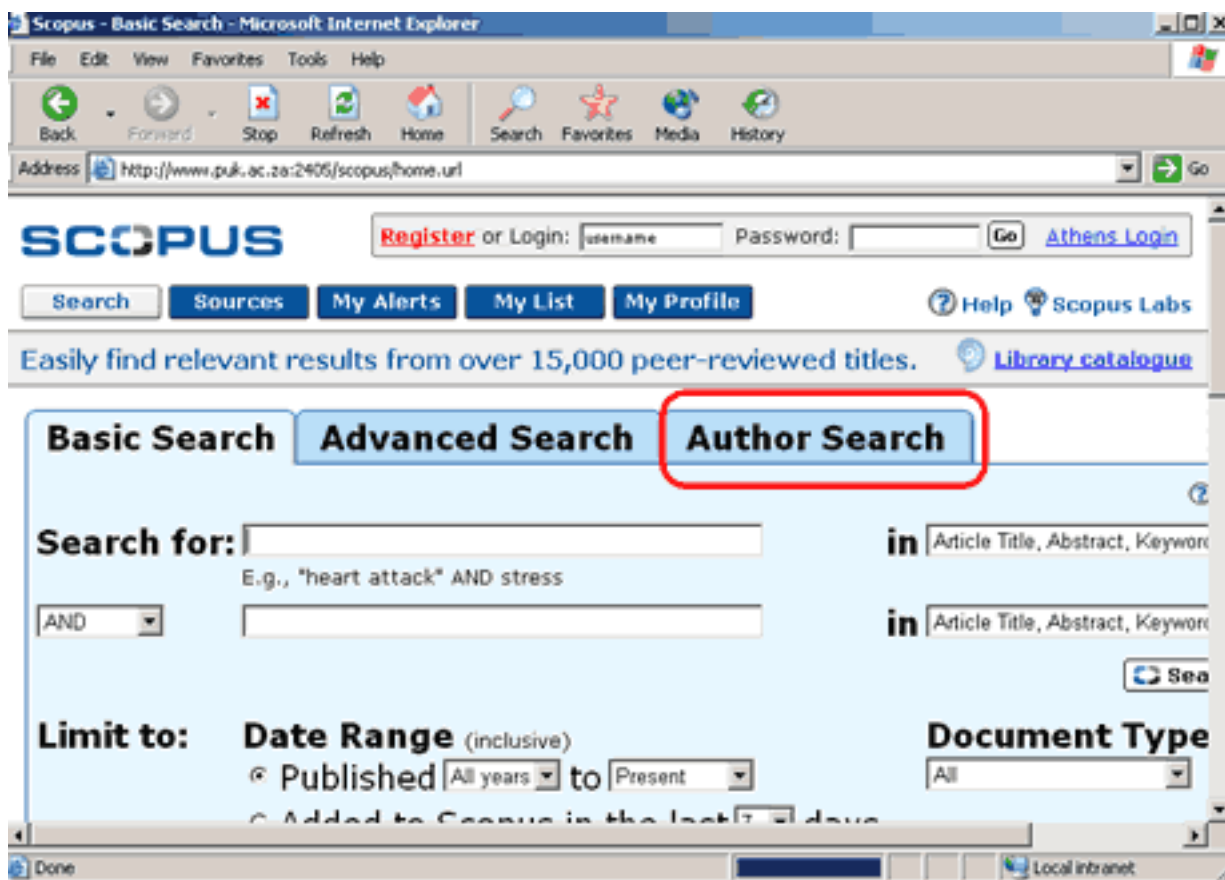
Scopus - Basic Search - Microsoft Internet Explorer

File Edit View Favorites Tools Help

Back Forward Stop Refresh Home Search Favorites Media History

Address http://www.puk.ac.za:2405/scopus/home.url Go

SCOPUS

Register or Login: username Password: Go Athens Login

Search Sources My Alerts My List My Profile

Help Scopus Labs

Easily find relevant results from over 15,000 peer-reviewed titles. Library catalogue

Basic Search Advanced Search Author Search

Search for: in Article Title, Abstract, Keywor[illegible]

E.g., "heart attack" AND stress

AND in Article Title, Abstract, Keywor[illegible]

Sea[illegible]

Limit to: Date Range (inclusive) Document Type

Published All years to Present All

Added to Scopus in the last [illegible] days

Done Local intranet